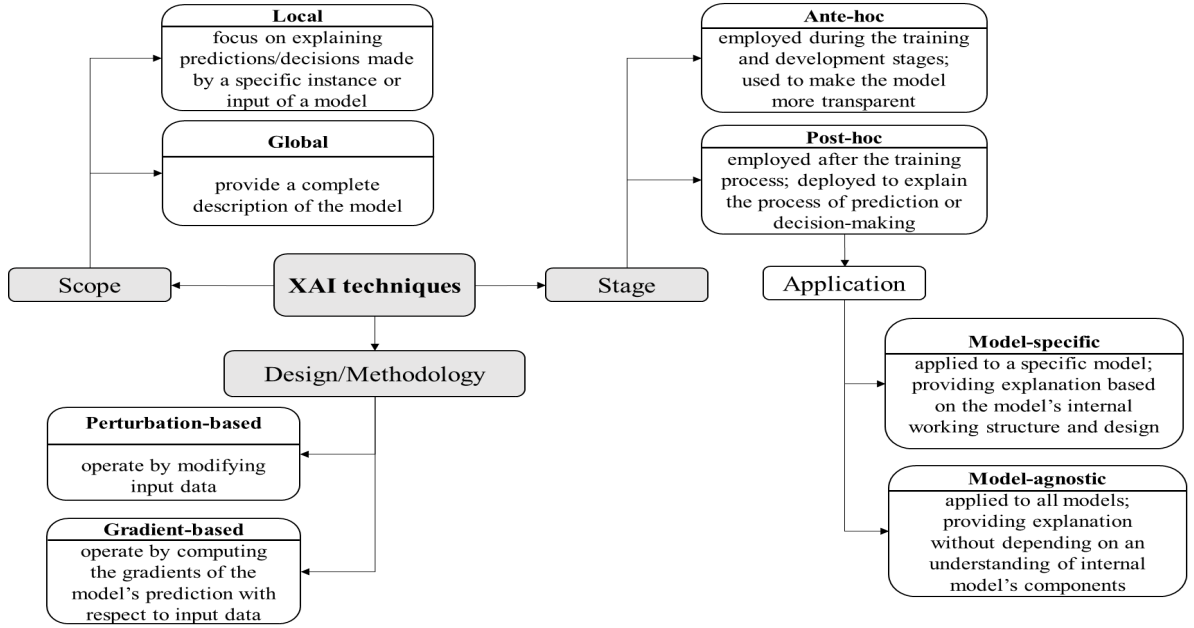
XAI techniques

Scope

Local
focus on explaining predictions/decisions made by a specific instance or input of a model

Global
provide a complete description of the model

Stage

Ante-hoc
employed during the training and development stages; used to make the model more transparent

Post-hoc
employed after the training process; deployed to explain the process of prediction or decision-making

Application

Model-specific
applied to a specific model; providing explanation based on the model's internal working structure and design

Model-agnostic
applied to all models; providing explanation without depending on an understanding of internal model's components

Design/Methodology

Perturbation-based
operate by modifying input data

Gradient-based
operate by computing the gradients of the model's prediction with respect to input data